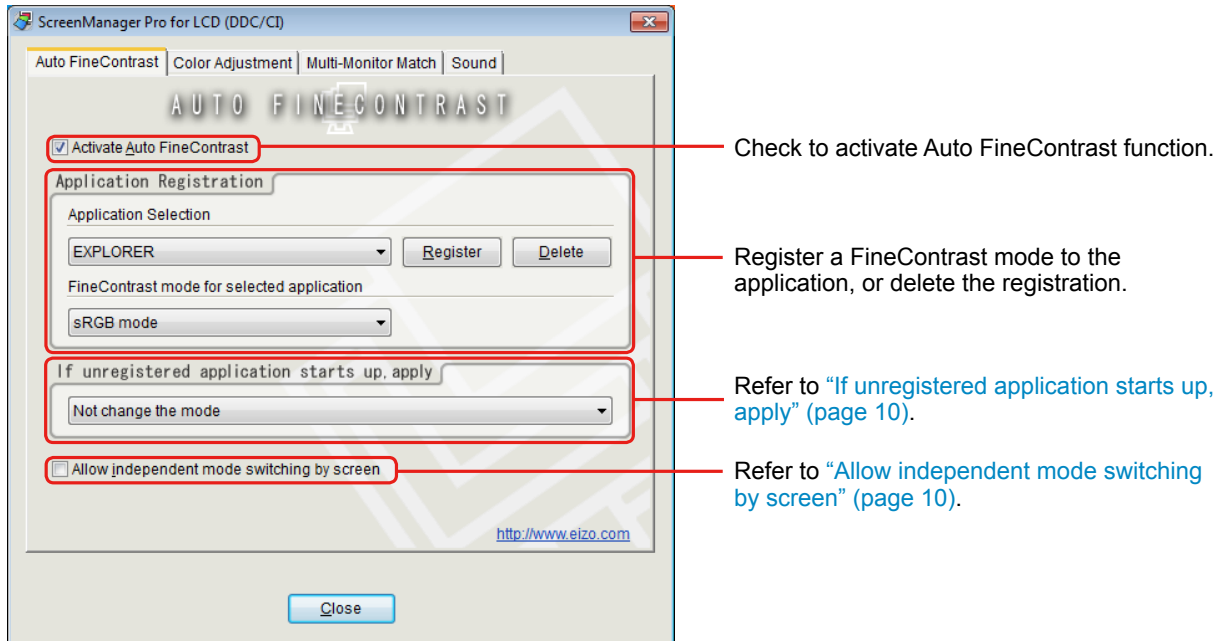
ScreenManager Pro for LCD (DDC/CI)

Auto FineContrast | Color Adjustment | Multi-Monitor Match | Sound

AUTO FINECONTRAST

Activate Auto FineContrast

Check to activate Auto FineContrast function.

Application Registration

Application Selection

EXPLORER

Register

Delete

FineContrast mode for selected application

sRGB mode

Register a FineContrast mode to the application, or delete the registration.

If unregistered application starts up, apply

Not change the mode

Refer to "If unregistered application starts up, apply" (page 10).

Allow independent mode switching by screen

Refer to "Allow independent mode switching by screen" (page 10).

http://www.eizo.com

Close